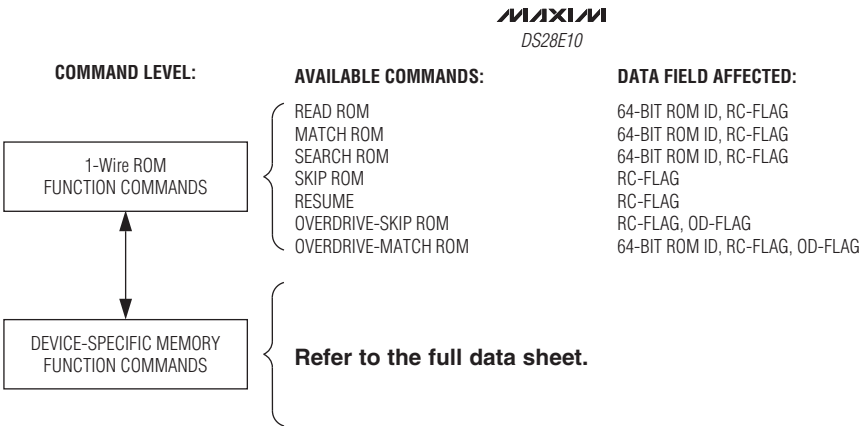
MAXIM
DS28E10

COMMAND LEVEL:

1-Wire ROM FUNCTION COMMANDS

DEVICE-SPECIFIC MEMORY FUNCTION COMMANDS

| AVAILABLE COMMANDS: | DATA FIELD AFFECTED: |
|---|---|
| READ ROM | 64-BIT ROM ID, RC-FLAG |
| MATCH ROM | 64-BIT ROM ID, RC-FLAG |
| SEARCH ROM | 64-BIT ROM ID, RC-FLAG |
| SKIP ROM | RC-FLAG |
| RESUME | RC-FLAG |
| OVERDRIVE-SKIP ROM | RC-FLAG, OD-FLAG |
| OVERDRIVE-MATCH ROM | 64-BIT ROM ID, RC-FLAG, OD-FLAG |

Refer to the full data sheet.